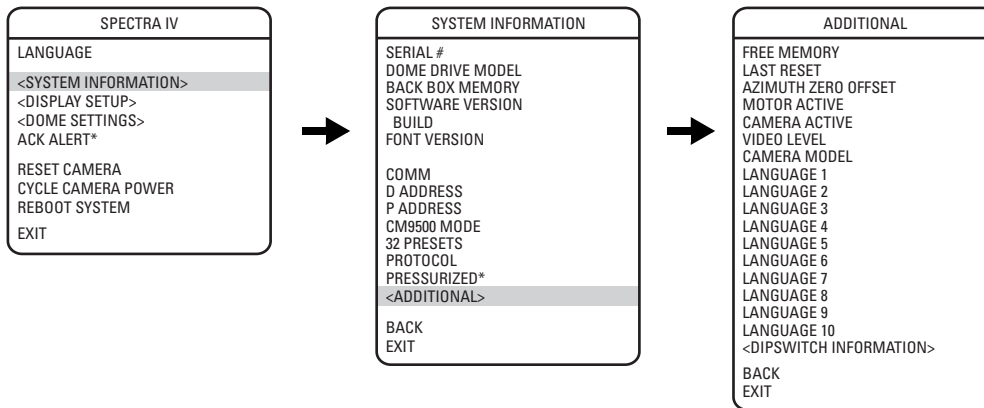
SPECTRA IV

LANGUAGE

<SYSTEM INFORMATION>
<DISPLAY SETUP>
<DOME SETTINGS>
ACK ALERT*

RESET CAMERA
CYCLE CAMERA POWER
REBOOT SYSTEM

EXIT

SYSTEM INFORMATION

SERIAL #
DOME DRIVE MODEL
BACK BOX MEMORY
SOFTWARE VERSION
BUILD
FONT VERSION

COMM
D ADDRESS
P ADDRESS
CM9500 MODE
32 PRESETS
PROTOCOL
PRESSURIZED*
<ADDITIONAL>

BACK
EXIT

ADDITIONAL

FREE MEMORY
LAST RESET
AZIMUTH ZERO OFFSET
MOTOR ACTIVE
CAMERA ACTIVE
VIDEO LEVEL
CAMERA MODEL
LANGUAGE 1
LANGUAGE 2
LANGUAGE 3
LANGUAGE 4
LANGUAGE 5
LANGUAGE 6
LANGUAGE 7
LANGUAGE 8
LANGUAGE 9
LANGUAGE 10
<DIPSWITCH INFORMATION>

BACK
EXIT